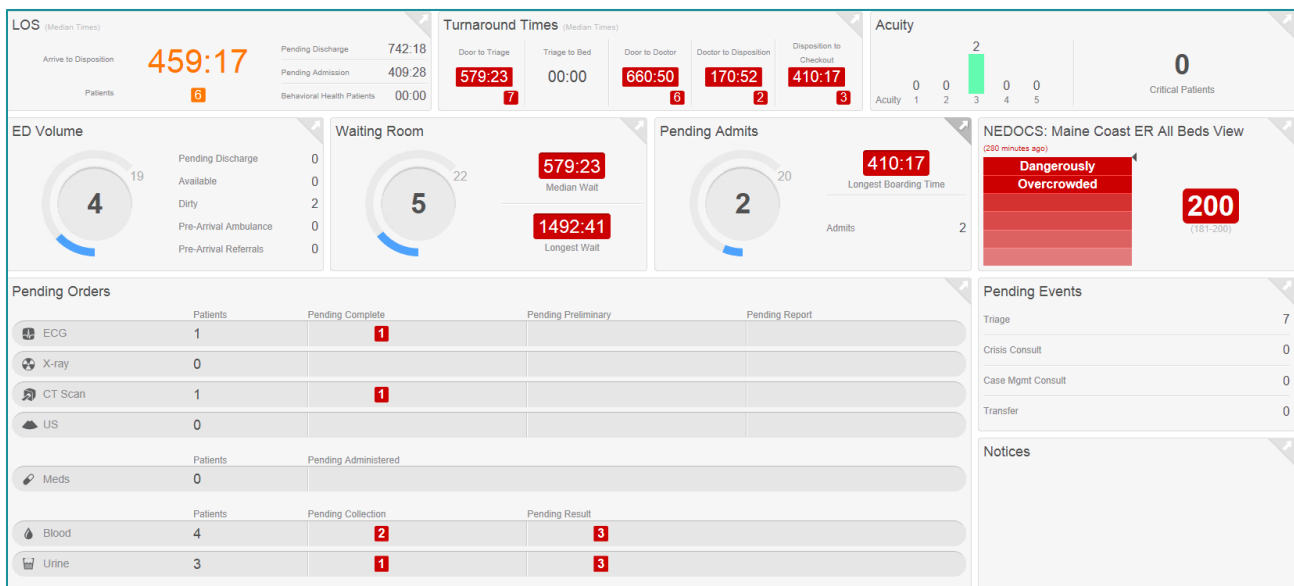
LOS (Median Times)

Arrive to Disposition 459:17

Patients 6

Pending Discharge 742:18
Pending Admission 409:28
Behavioral Health Patients 00:00

Turnaround Times (Median Times)

| Door to Triage | Triage to Bed | Door to Doctor | Doctor to Disposition | Disposition to Checkout |
|---|---|---|---|---|
| 579:23 | 00:00 | 660:50 | 170:52 | 410:17 |
| 7 | | 6 | 2 | 3 |

Acuity

2
0 0 0 0
Acuity 1 2 3 4 5

0
Critical Patients

ED Volume

4
19

Pending Discharge 0
Available 0
Dirty 2
Pre-Arrival Ambulance 0
Pre-Arrival Referrals 0

Waiting Room

5
22

579:23
Median Wait

1492:41
Longest Wait

Pending Admits

2
20

410:17
Longest Boarding Time

Admits 2

NEDOCS: Maine Coast ER All Beds View

(280 minutes ago)

Dangerously Overcrowded

200
(181-200)

Pending Orders

| | Patients | Pending Complete | Pending Preliminary | Pending Report |
|---|---|---|---|---|
| ECG | 1 | 1 | | |
| X-ray | 0 | | | |
| CT Scan | 1 | 1 | | |
| US | 0 | | | |

| | Patients | Pending Administered |
|---|---|---|
| Meds | 0 | |

| | Patients | Pending Collection | Pending Result |
|---|---|---|---|
| Blood | 4 | 2 | 3 |
| Urine | 3 | 1 | 3 |

Pending Events

Triage 7
Crisis Consult 0
Case Mgmt Consult 0
Transfer 0

Notices